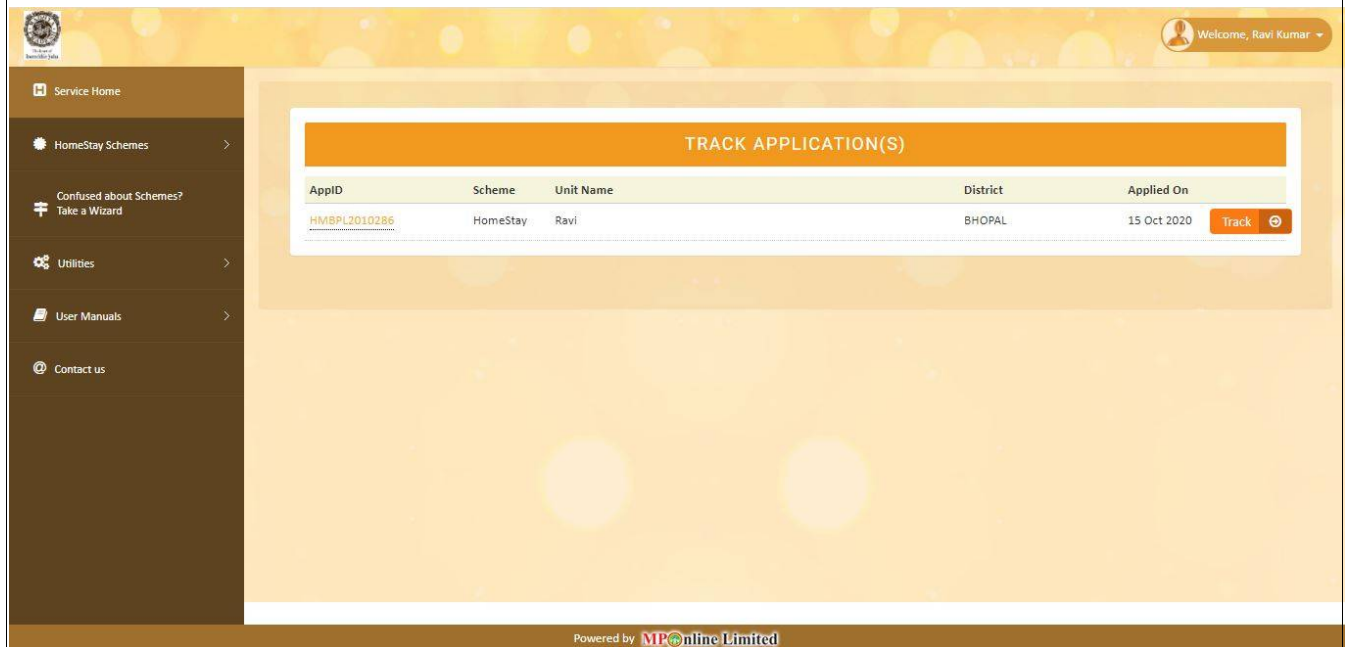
Welcome, Ravi Kumar

Service Home

HomeStay Schemes

Confused about Schemes? Take a Wizard

Utilities

User Manuals

Contact us

TRACK APPLICATION(S)

| AppID | Scheme | Unit Name | District | Applied On | |
|---|---|---|---|---|---|
| HMBPL2010286 | HomeStay | Ravi | BHOPAL | 15 Oct 2020 | Track |

Powered by MPOnline Limited